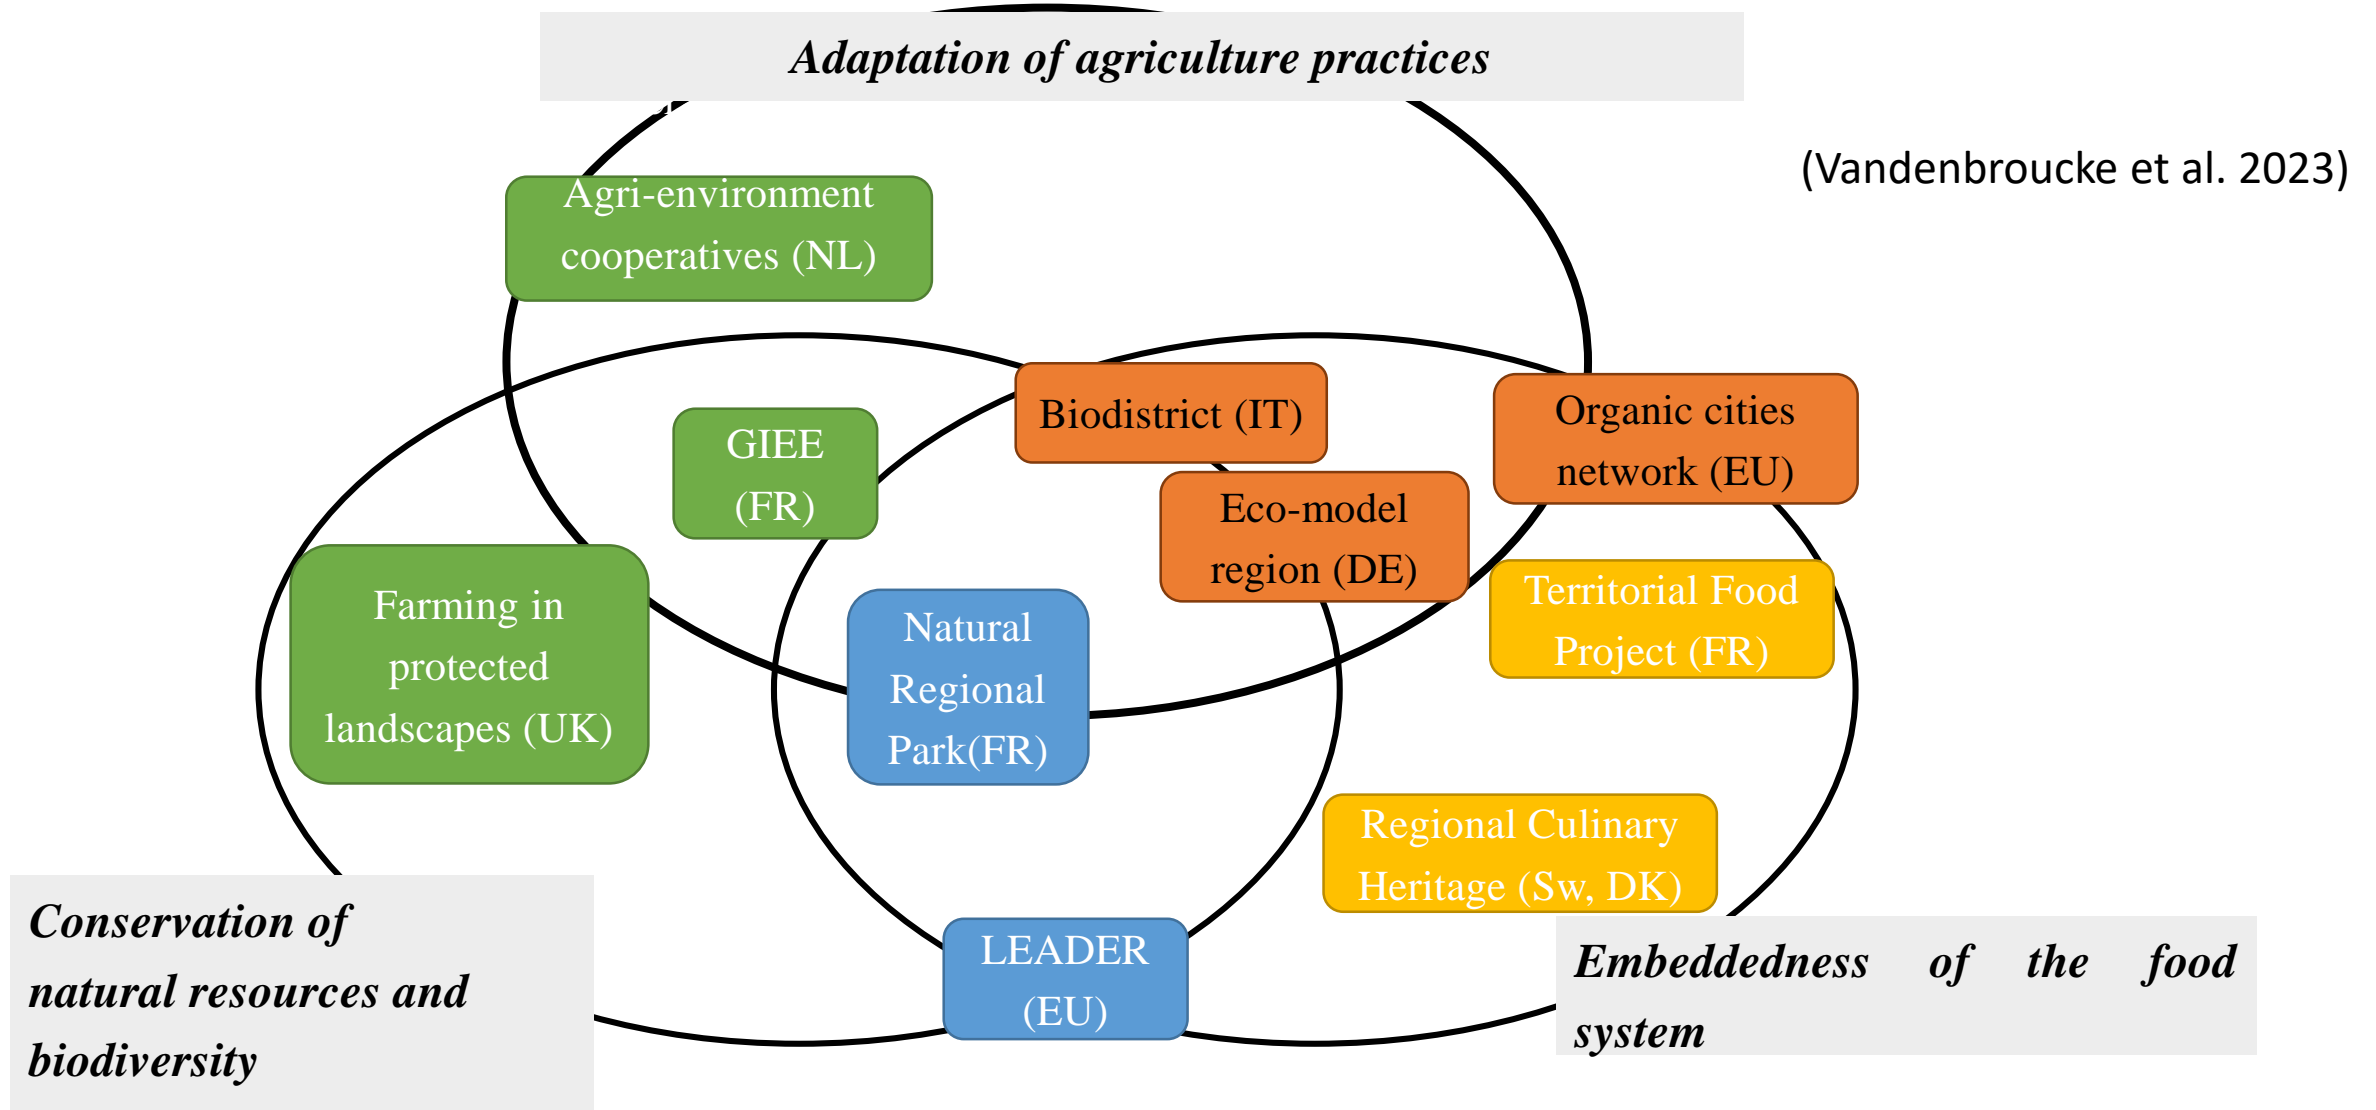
Adaptation of agriculture practices

(Vandenbroucke et al. 2023)

Agri-environment cooperatives (NL)

Biodistrict (IT)

Organic cities network (EU)

GIEE (FR)

Eco-model region (DE)

Farming in protected landscapes (UK)

Natural Regional Park(FR)

Territorial Food Project (FR)

Regional Culinary Heritage (Sw, DK)

LEADER (EU)

Conservation of natural resources and biodiversity

Embeddedness of the food system